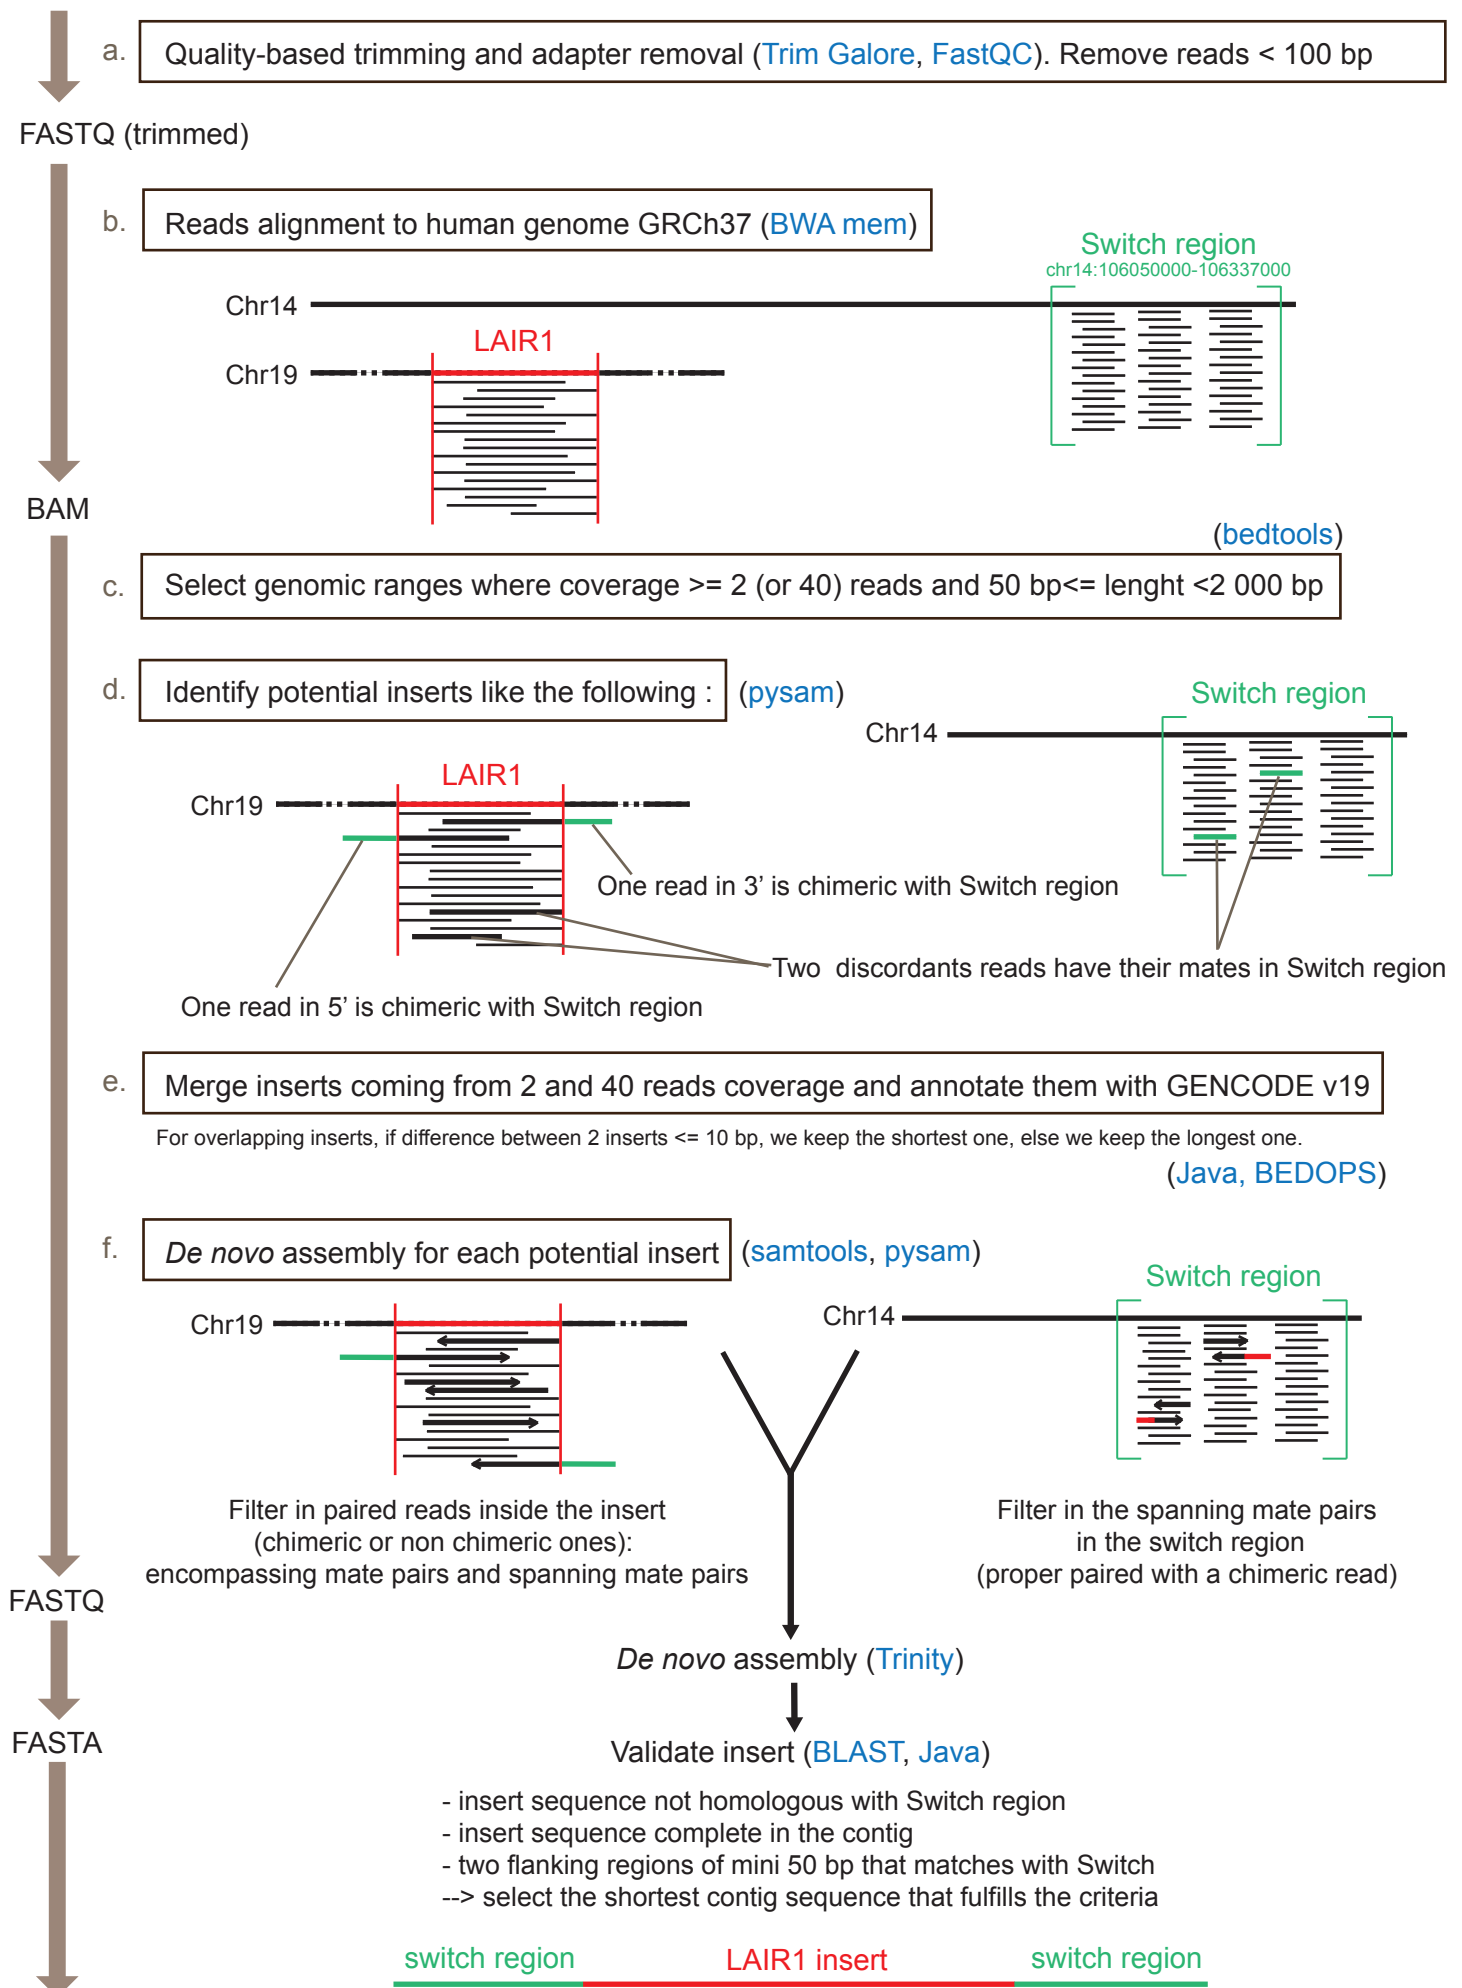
a. Quality-based trimming and adapter removal (Trim Galore, FastQC). Remove reads < 100 bp

FASTQ (trimmed)

b. Reads alignment to human genome GRCh37 (BWA mem)

Switch region
chr14:106050000-106337000

Chr14

LAIR1

Chr19

BAM

(bedtools)

c. Select genomic ranges where coverage >= 2 (or 40) reads and 50 bp<= lenght <2 000 bp

d. Identify potential inserts like the following : (pysam)

Switch region

Chr14

LAIR1

Chr19

One read in 3' is chimeric with Switch region

Two discordants reads have their mates in Switch region

One read in 5' is chimeric with Switch region

e. Merge inserts coming from 2 and 40 reads coverage and annotate them with GENCODE v19

For overlapping inserts, if difference between 2 inserts <= 10 bp, we keep the shortest one, else we keep the longest one.

(Java, BEDOPS)

f. De novo assembly for each potential insert (samtools, pysam)

Switch region

Chr19

Chr14

Filter in paired reads inside the insert (chimeric or non chimeric ones): encompassing mate pairs and spanning mate pairs

Filter in the spanning mate pairs in the switch region (proper paired with a chimeric read)

FASTQ

De novo assembly (Trinity)

FASTA

Validate insert (BLAST, Java)

- insert sequence not homologous with Switch region
- insert sequence complete in the contig
- two flanking regions of mini 50 bp that matches with Switch
--> select the shortest contig sequence that fulfills the criteria

switch region LAIR1 insert switch region